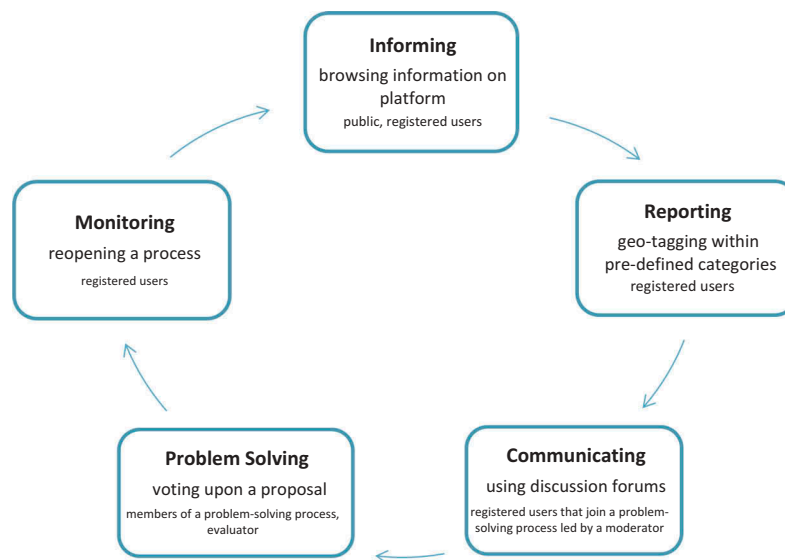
Informing
browsing information on platform
public, registered users

Reporting
geo-tagging within pre-defined categories
registered users

Communicating
using discussion forums
registered users that join a problem-solving process led by a moderator

Problem Solving
voting upon a proposal
members of a problem-solving process, evaluator

Monitoring
reopening a process
registered users